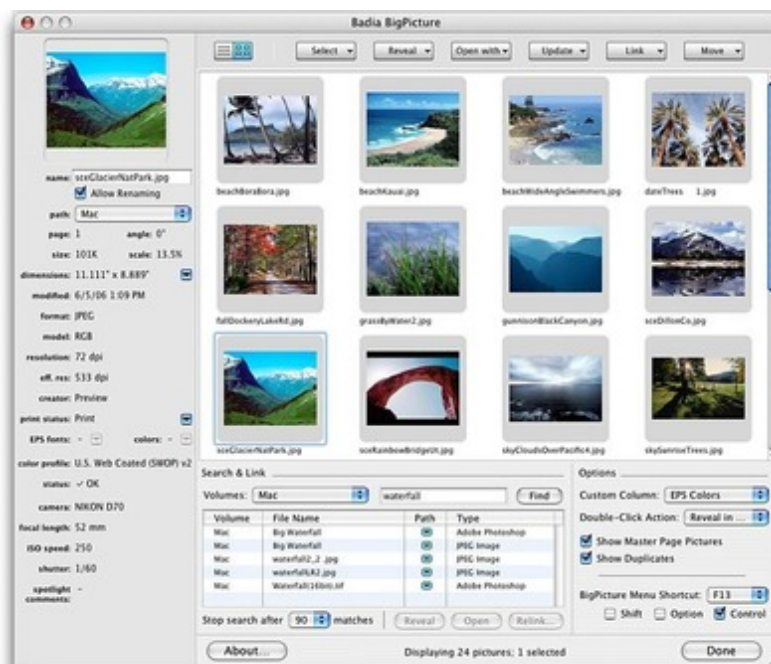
Badia BigPicture

Select
Reveal
Open with
Update
Link
Move

name: sceGlacierNatPark.jpg
Allow Renaming
path: Mac
page: 1
angle: 0°
size: 101K
scale: 13.5%
dimensions: 11.111" x 8.889"
modified: 6/5/06 1:09 PM
format: JPEG
model: RGB
resolution: 72 dpi
eff. res: 533 dpi
creator: Preview
print status: Print
EPS fonts: -
colors: -
color profile: U.S. Web Coated (SWOP) v2
status: ✓ OK
camera: NIKON D70
focal length: 52 mm
ISO speed: 250
shutter: 1/60
spotlight comments: -

beachBoraBora.jpg
beachKauai.jpg
beachWideAngleSwimmers.jpg
dateTrees 1.jpg
fallDockeryLakeRd.jpg
grassByWater2.jpg
gunnisonBlackCanyon.jpg
sceDillonCo.jpg
sceGlacierNatPark.jpg
sceRainbowBridgeUt.jpg
skyCloudsOverPacific4.jpg
skySunriseTrees.jpg

Search & Link
Volumes: Mac
waterfall
Find

| Volume | File Name | Path | Type |
|---|---|---|---|
| Mac | Big Waterfall | | Adobe Photoshop |
| Mac | Big Waterfall | | JPEG Image |
| Mac | waterfall2_2.jpg | | JPEG Image |
| Mac | waterfallLK2.jpg | | JPEG Image |
| Mac | Waterfall16bit.tif | | Adobe Photoshop |

Stop search after 90 matches
Reveal
Open
Relink...

Options
Custom Column: EPS Colors
Double-Click Action: Reveal in ...
Show Master Page Pictures
Show Duplicates
BigPicture Menu Shortcut: F13
Shift
Option
Control

About...
Displaying 24 pictures; 1 selected
Done